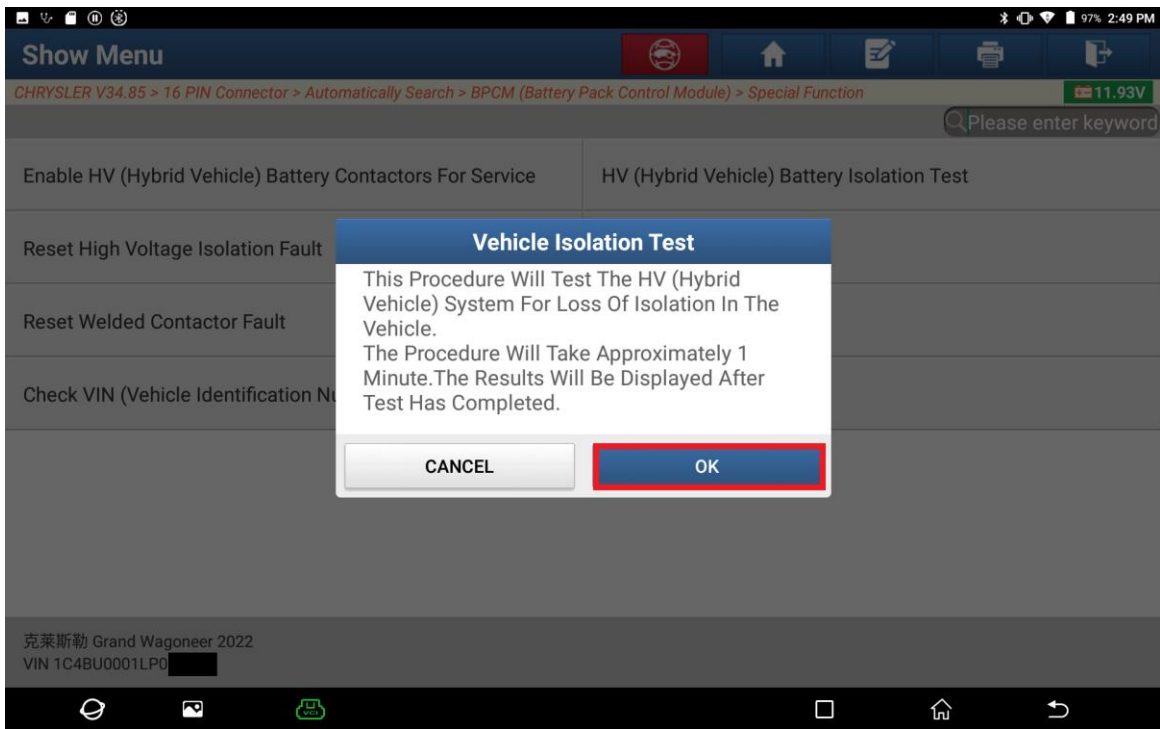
97% 2:49 PM

Show Menu

CHRYSLER V34.85 > 16 PIN Connector > Automatically Search > BPCM (Battery Pack Control Module) > Special Function

11.93V

Please enter keyword

Enable HV (Hybrid Vehicle) Battery Contactors For Service

HV (Hybrid Vehicle) Battery Isolation Test

Reset High Voltage Isolation Fault

Reset Welded Contactor Fault

Check VIN (Vehicle Identification Nu

Vehicle Isolation Test

This Procedure Will Test The HV (Hybrid Vehicle) System For Loss Of Isolation In The Vehicle.
The Procedure Will Take Approximately 1 Minute.The Results Will Be Displayed After Test Has Completed.

CANCEL

OK

克莱斯勒 Grand Wagoneer 2022
VIN 1C4BU0001LP0